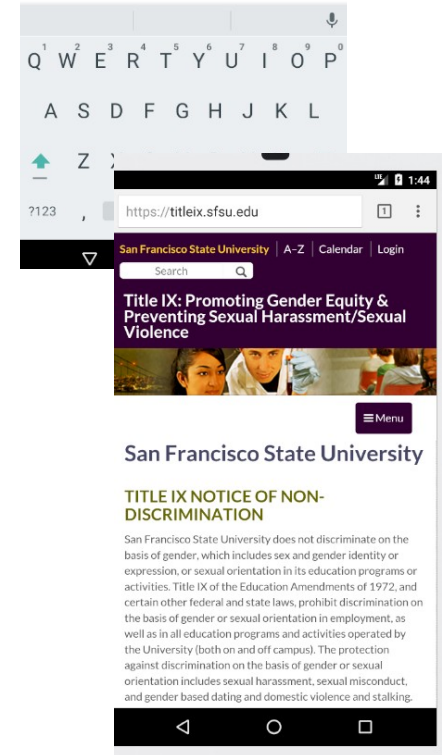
Q W E R T Y U I O P
1 2 3 4 5 6 7 8 9 0
A S D F G H J K L
Z
?123 ,

LTE 1:44
https://titleix.sfsu.edu
1

San Francisco State University | A–Z | Calendar | Login
Search

Title IX: Promoting Gender Equity & Preventing Sexual Harassment/Sexual Violence

≡Menu

San Francisco State University

TITLE IX NOTICE OF NON-DISCRIMINATION

San Francisco State University does not discriminate on the basis of gender, which includes sex and gender identity or expression, or sexual orientation in its education programs or activities. Title IX of the Education Amendments of 1972, and certain other federal and state laws, prohibit discrimination on the basis of gender or sexual orientation in employment, as well as in all education programs and activities operated by the University (both on and off campus). The protection against discrimination on the basis of gender or sexual orientation includes sexual harassment, sexual misconduct, and gender based dating and domestic violence and stalking.